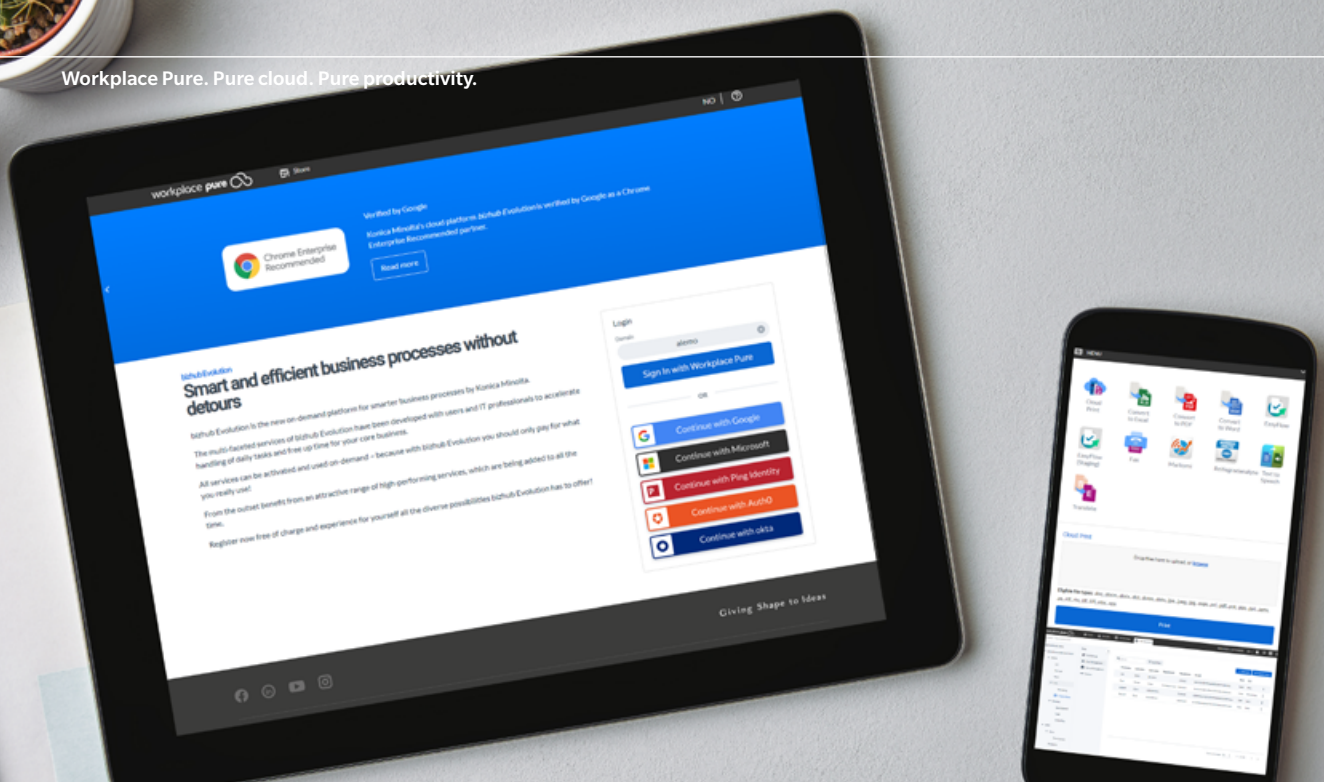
Workplace Pure. Pure cloud. Pure productivity.

workplace pure

Store

NO

Chrome Enterprise Recommended

Verified by Google

Konica Minolta's cloud platform bizhub Evolution is verified by Google as a Chrome Enterprise Recommended partner.

Read more

bizhub Evolution

Smart and efficient business processes without detours

bizhub Evolution is the new on-demand platform for smarter business processes by Konica Minolta.

The multi-faceted services of bizhub Evolution have been developed with users and IT professionals to accelerate handling of daily tasks and free up time for your core business.

All services can be activated and used on-demand – because with bizhub Evolution you should only pay for what you really use!

From the outset benefit from an attractive range of high-performing services, which are being added to all the time.

Register now free of charge and experience for yourself all the diverse possibilities bizhub Evolution has to offer!

Login

Domain

alemo

Sign In with Workplace Pure

OR

Continue with Google

Continue with Microsoft

Continue with Ping Identity

Continue with Auth0

Continue with okta

Giving Shape to Ideas

MENU

Cloud Print

Convert to Excel

Convert to PDF

Convert to Word

EasyFlow

EasyFlow (Staging)

Fax

Machines

Refugeeanalytics

Text to Speech

Translate

Cloud Print

Drop files here to upload or browse

Print